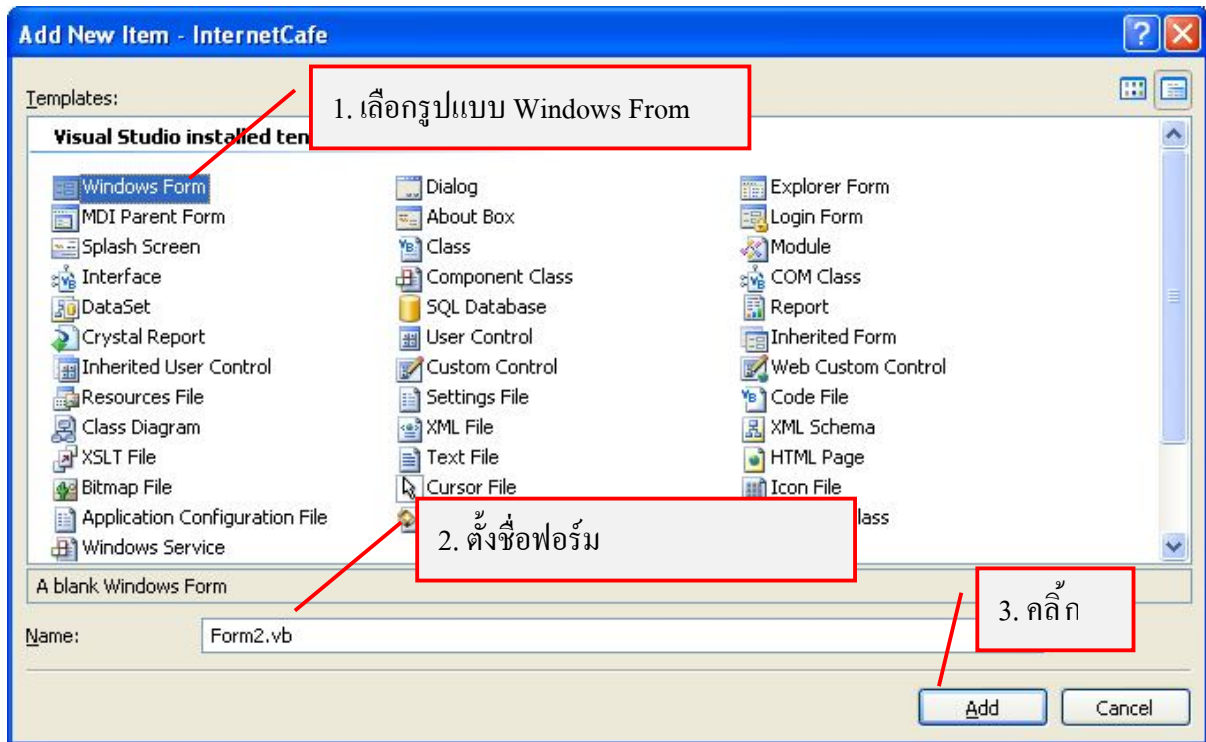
Add New Item - InternetCafe

Templates:

1. เลือกรูปแบบ Windows From

Visual Studio installed ten

Windows Form
MDI Parent Form
Splash Screen
Interface
DataSet
Crystal Report
Inherited User Control
Resources File
Class Diagram
XSLT File
Bitmap File
Application Configuration File
Windows Service

Dialog
About Box
Class
Component Class
SQL Database
User Control
Custom Control
Settings File
XML File
Text File
Cursor File

Explorer Form
Login Form
Module
COM Class
Report
Inherited Form
Web Custom Control
Code File
XML Schema
HTML Page
Icon File
lass

2. ตั้งชื่อฟอร์ม

A blank Windows Form

3. คลิ้ก

Name: Form2.vb

Add Cancel